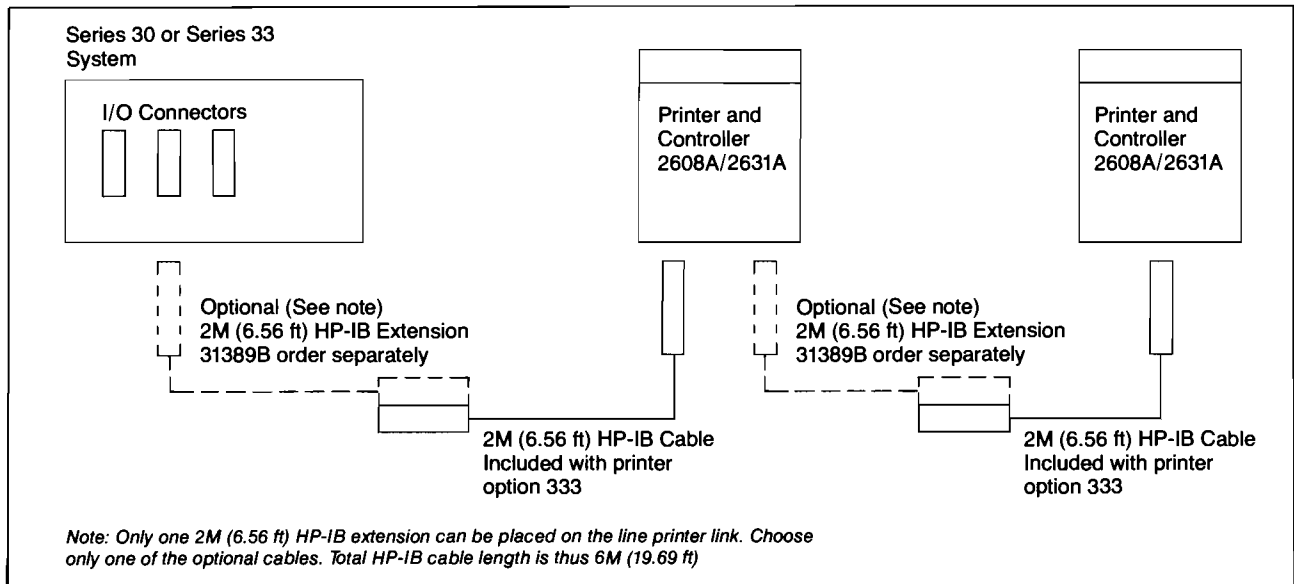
Series 30 or Series 33 System

I/O Connectors

Printer and Controller 2608A/2631A

Printer and Controller 2608A/2631A

Optional (See note) 2M (6.56 ft) HP-IB Extension 31389B order separately

Optional (See note) 2M (6.56 ft) HP-IB Extension 31389B order separately

2M (6.56 ft) HP-IB Cable Included with printer option 333

2M (6.56 ft) HP-IB Cable Included with printer option 333

Note: Only one 2M (6.56 ft) HP-IB extension can be placed on the line printer link. Choose only one of the optional cables. Total HP-IB cable length is thus 6M (19.69 ft)